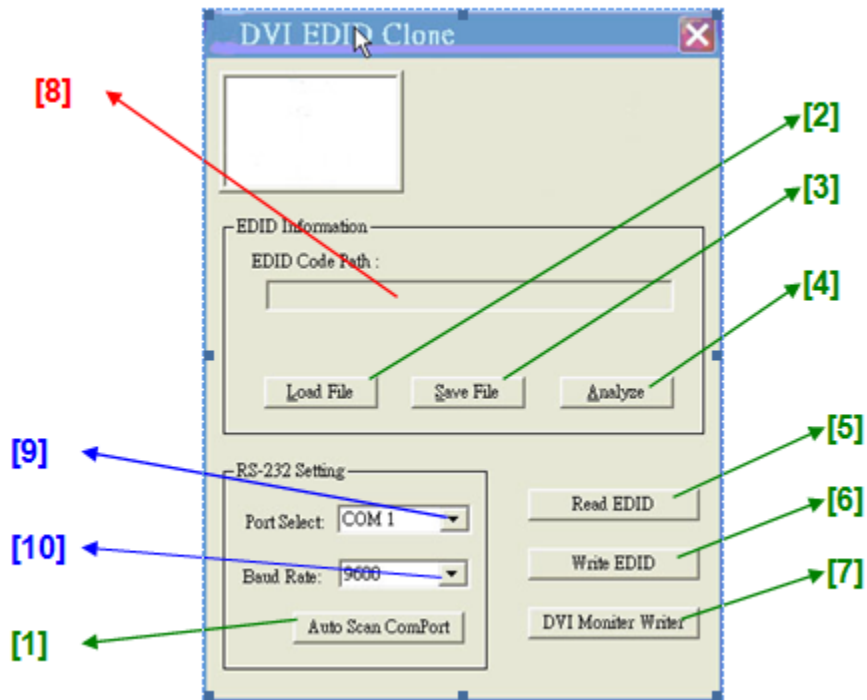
DVI EDID Clone

[8]

[2]

[3]

EDID Information

EDID Code Path :

[4]

Load File

Save File

Analyze

[5]

[9]

RS-232 Setting

Read EDID

[6]

Port Select: COM 1

[10]

Baud Rate: 9600

Write EDID

[7]

[1]

Auto Scan ComPort

DVI Moniter Writer